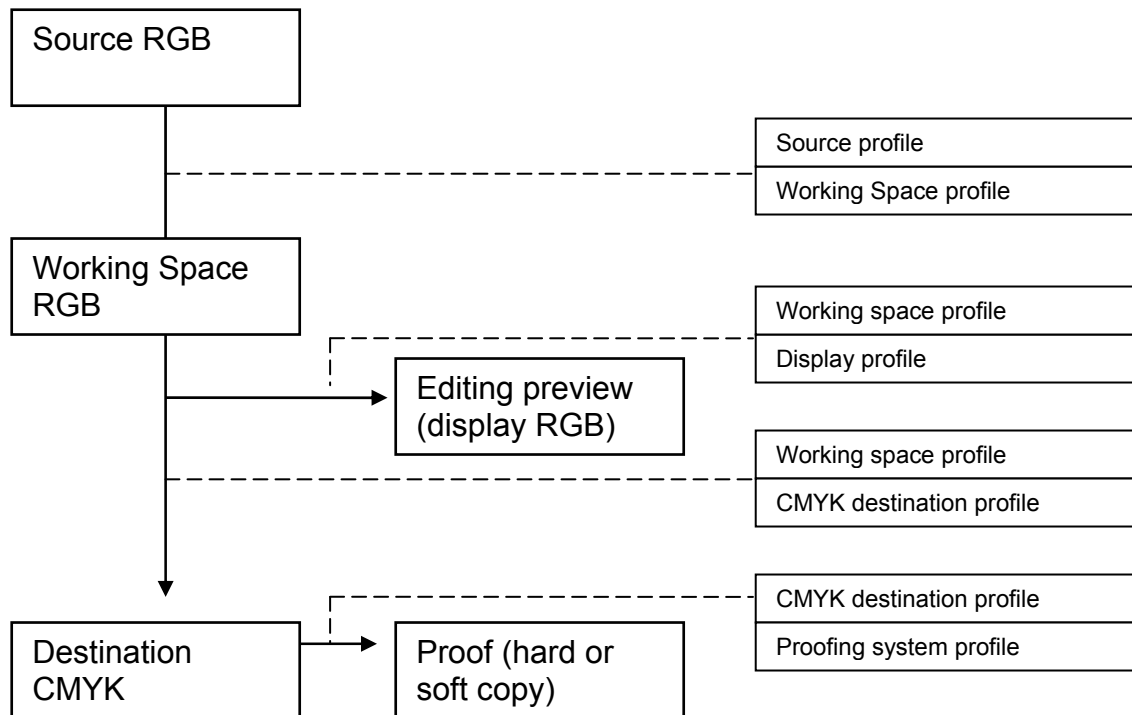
Source RGB

Source profile

Working Space profile

Working Space RGB

Working space profile

Display profile

Editing preview (display RGB)

Working space profile

CMYK destination profile

CMYK destination profile

Proofing system profile

Destination CMYK

Proof (hard or soft copy)